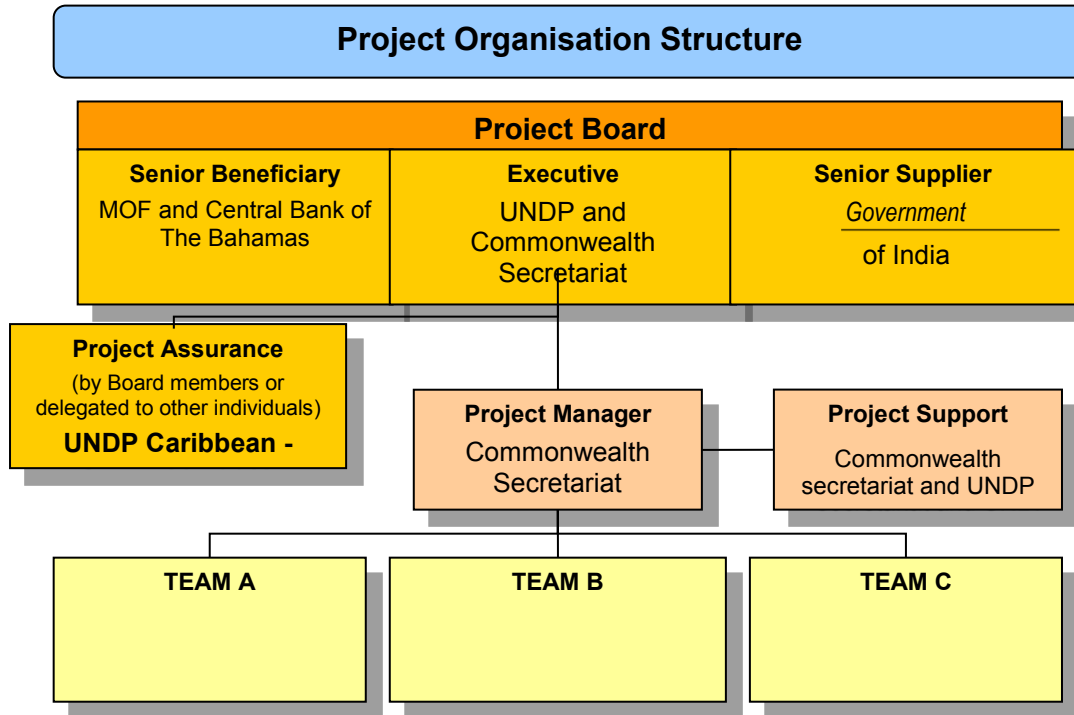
Project Organisation Structure

Project Board

Senior Beneficiary
MOF and Central Bank of The Bahamas

Executive
UNDP and Commonwealth Secretariat

Senior Supplier
Government
of India

Project Assurance
(by Board members or delegated to other individuals)
UNDP Caribbean -

Project Manager
Commonwealth Secretariat

Project Support
Commonwealth secretariat and UNDP

TEAM A

TEAM B

TEAM C